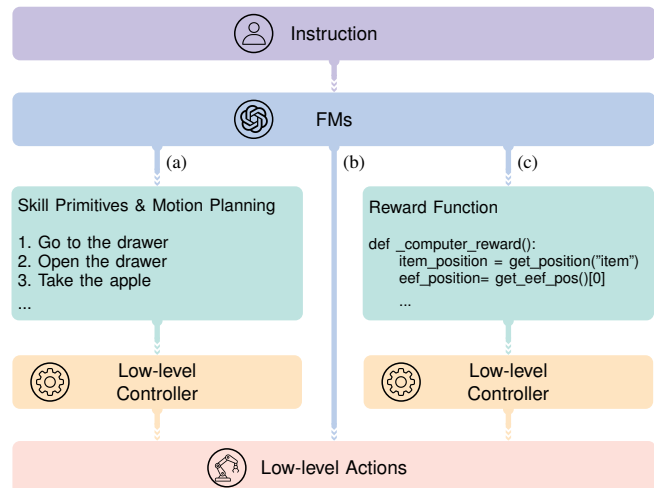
Instruction

FMs

(a)

(b)

(c)

Skill Primitives & Motion Planning

1. Go to the drawer
2. Open the drawer
3. Take the apple
...

Reward Function

def _computer_reward():
item_position = get_position("item")
eef_position= get_eef_pos()[0]
...

Low-level Controller

Low-level Controller

Low-level Actions